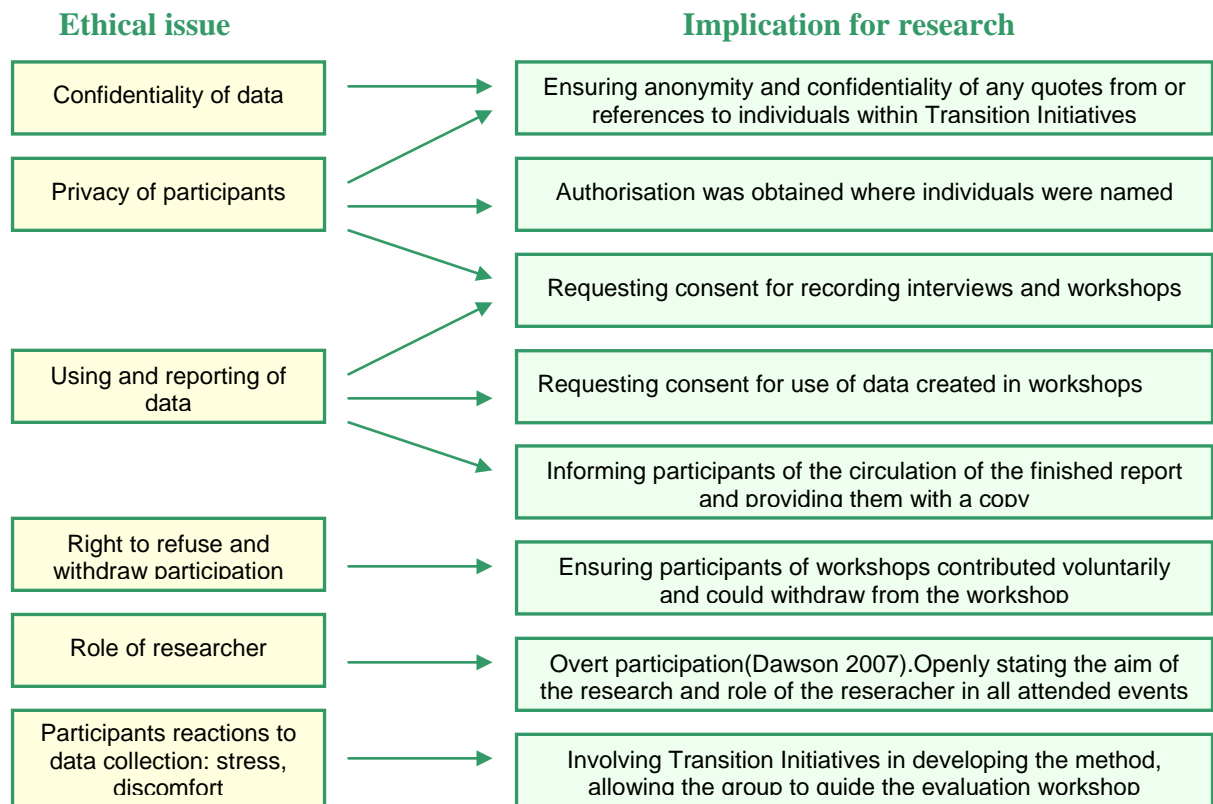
Ethical issue

Implication for research

Confidentiality of data

Ensuring anonymity and confidentiality of any quotes from or references to individuals within Transition Initiatives

Privacy of participants

Authorisation was obtained where individuals were named

Requesting consent for recording interviews and workshops

Using and reporting of data

Requesting consent for use of data created in workshops

Informing participants of the circulation of the finished report and providing them with a copy

Right to refuse and withdraw participation

Ensuring participants of workshops contributed voluntarily and could withdraw from the workshop

Role of researcher

Overt participation(Dawson 2007).Openly stating the aim of the research and role of the reseracher in all attended events

Participants reactions to data collection: stress, discomfort

Involving Transition Initiatives in developing the method, allowing the group to guide the evaluation workshop